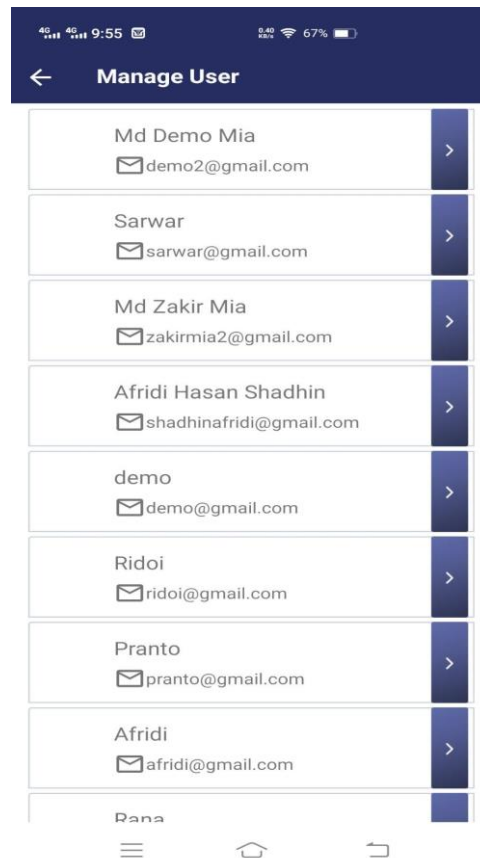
4G 4G 9:55

0.40 KB/s 67%

Manage User

Md Demo Mia
demo2@gmail.com

Sarwar
sarwar@gmail.com

Md Zakir Mia
zakirmia2@gmail.com

Afridi Hasan Shadhin
shadhinafridi@gmail.com

demo
demo@gmail.com

Ridoi
ridoi@gmail.com

Pranto
pranto@gmail.com

Afridi
afridi@gmail.com

Rana